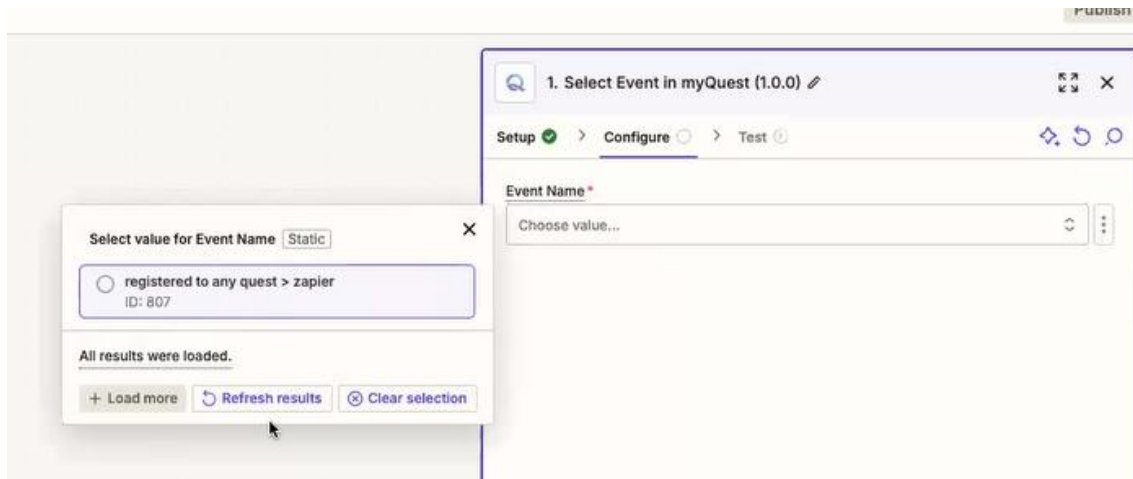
Publish

1. Select Event in myQuest (1.0.0)

Setup > Configure > Test

Event Name *

Choose value...

Select value for Event Name Static

registered to any quest > zapier
ID: 807

All results were loaded.

+ Load more Refresh results Clear selection